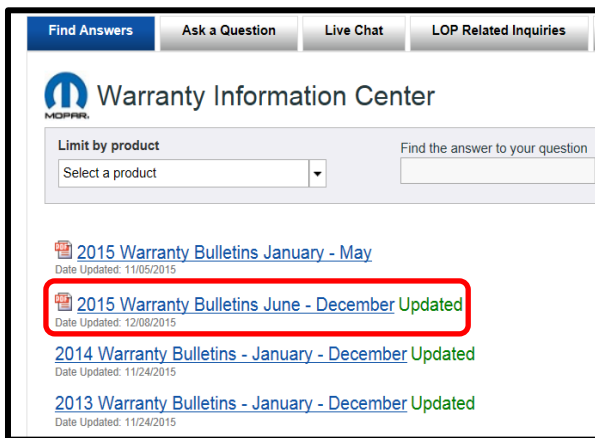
Find Answers | Ask a Question | Live Chat | LOP Related Inquiries

MOPAR Warranty Information Center

Limit by product
Select a product

Find the answer to your question

2015 Warranty Bulletins January - May
Date Updated: 11/05/2015

2015 Warranty Bulletins June - December Updated
Date Updated: 12/08/2015

2014 Warranty Bulletins - January - December Updated
Date Updated: 11/24/2015

2013 Warranty Bulletins - January - December Updated
Date Updated: 11/24/2015